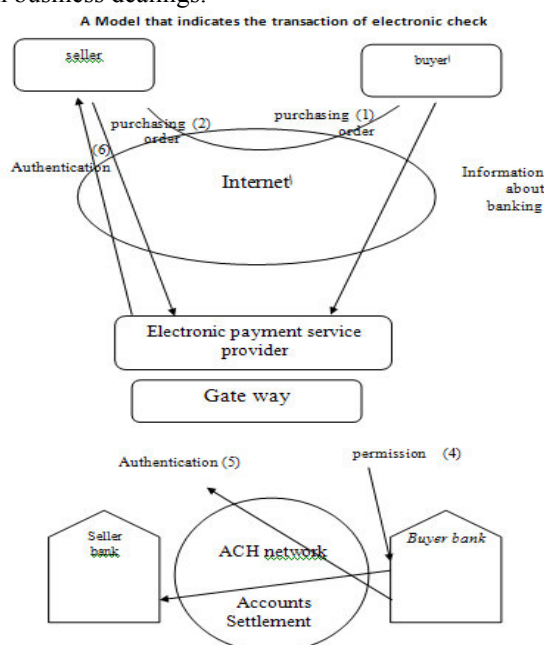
business dealings.

A Model that indicates the transaction of electronic check

seller

buyer

purchasing (2) order

purchasing (1) order

(6) Authentication

Internet

Information about banking

Electronic payment service provider

Gate way

Authentication (5)

permission (4)

Seller bank

ACH network

Accounts Settlement

Buyer bank